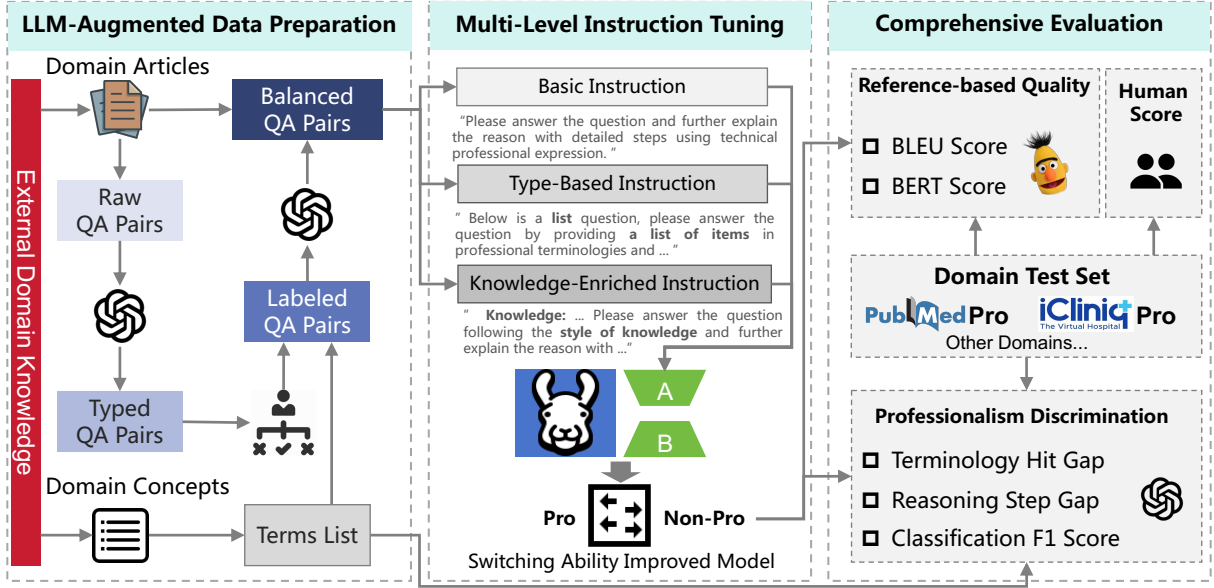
LLM-Augmented Data Preparation

External Domain Knowledge

Domain Articles

Balanced QA Pairs

Raw QA Pairs

Labeled QA Pairs

Typed QA Pairs

Domain Concepts

Terms List

Multi-Level Instruction Tuning

Basic Instruction

"Please answer the question and further explain the reason with detailed steps using technical professional expression. "

Type-Based Instruction

" Below is a **list** question, please answer the question by providing **a list of items** in professional terminologies and ... "

Knowledge-Enriched Instruction

" **Knowledge:** ... Please answer the question following the **style of knowledge** and further explain the reason with ..."

A

B

Pro

Non-Pro

Switching Ability Improved Model

Comprehensive Evaluation

Reference-based Quality

BLEU Score

BERT Score

Human Score

Domain Test Set

PubMed Pro

iClinic The Virtual Hospital Pro

Other Domains...

Professionalism Discrimination

Terminology Hit Gap

Reasoning Step Gap

Classification F1 Score